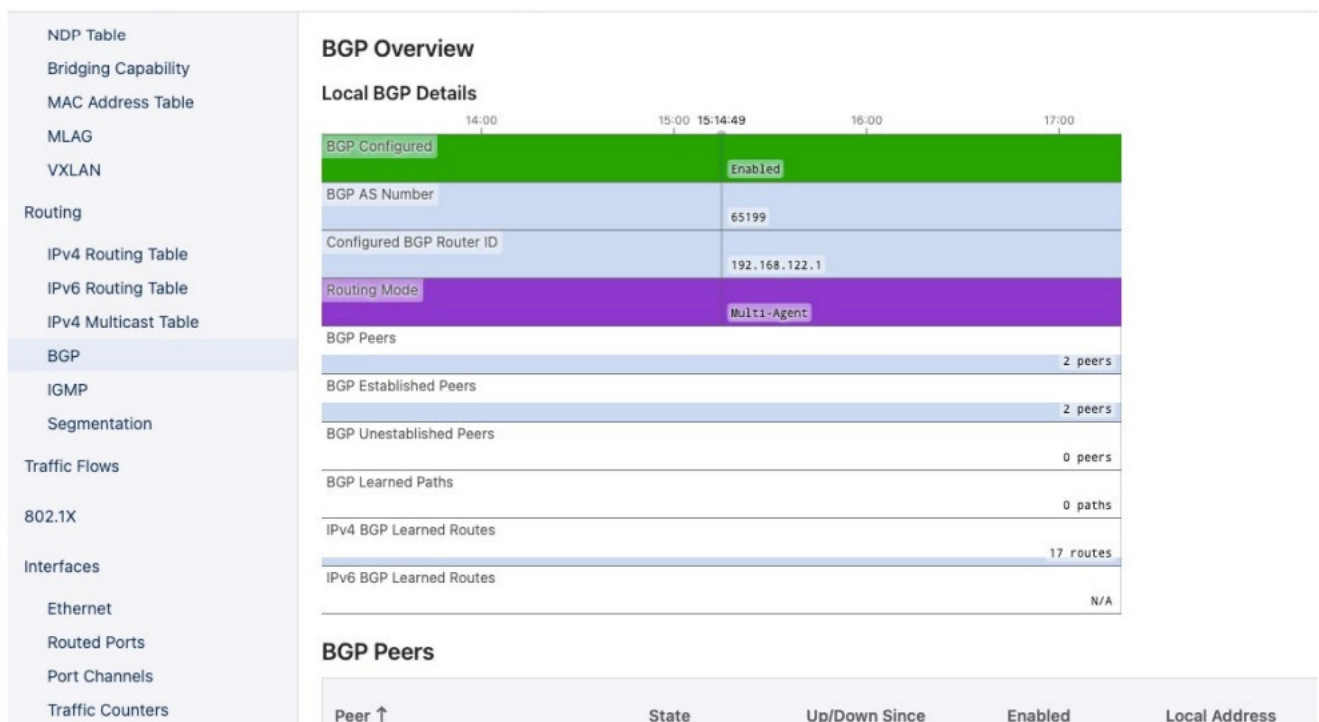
NDP Table
Bridging Capability
MAC Address Table
MLAG
VXLAN
Routing
IPv4 Routing Table
IPv6 Routing Table
IPv4 Multicast Table
BGP
IGMP
Segmentation
Traffic Flows
802.1X
Interfaces
Ethernet
Routed Ports
Port Channels
Traffic Counters

BGP Overview

Local BGP Details

14:00 15:00 15:14:49 16:00 17:00

BGP Configured
Enabled
BGP AS Number
65199
Configured BGP Router ID
192.168.122.1
Routing Mode
Multi-Agent
BGP Peers
2 peers
BGP Established Peers
2 peers
BGP Unestablished Peers
0 peers
BGP Learned Paths
0 paths
IPv4 BGP Learned Routes
17 routes
IPv6 BGP Learned Routes
N/A

BGP Peers

| Peer ↑ | State | Up/Down Since | Enabled | Local Address |
|---|---|---|---|---|